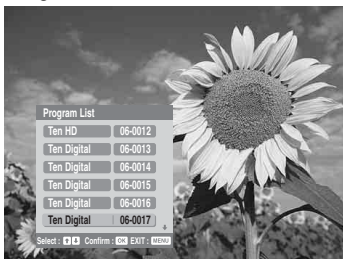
Program List

| | |
|---|---|
| Ten HD | 06-0012 |
| Ten Digital | 06-0013 |
| Ten Digital | 06-0014 |
| Ten Digital | 06-0015 |
| Ten Digital | 06-0016 |
| Ten Digital | 06-0017 |

Select : ⇧⇩ Confirm : OK EXIT : MENU